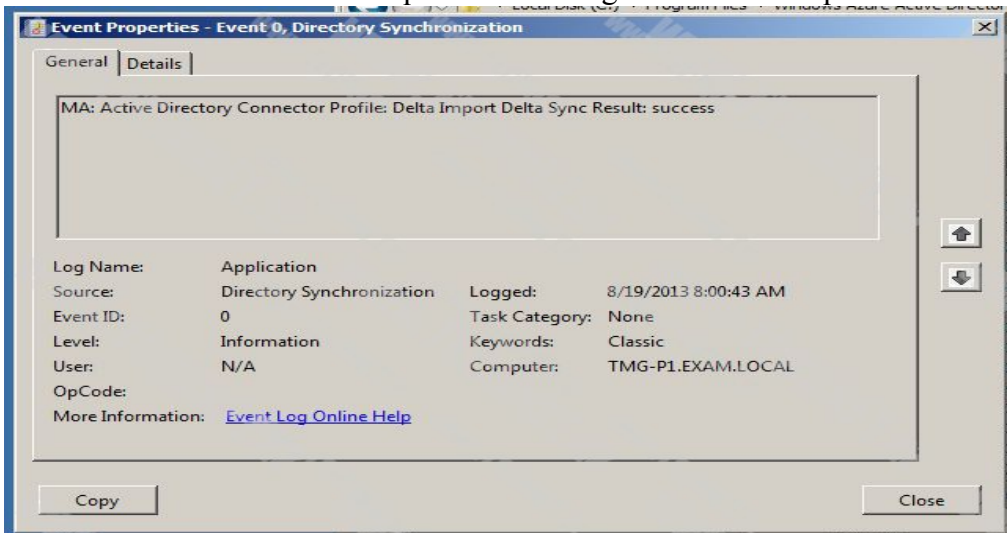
Local Disk (C:) ▸ Program Files ▸ Windows Azure Active Directo

Event Properties - Event 0, Directory Synchronization

General | Details

MA: Active Directory Connector Profile: Delta Import Delta Sync Result: success

| | | | |
|---|---|---|---|
| Log Name: | Application | | |
| Source: | Directory Synchronization | Logged: | 8/19/2013 8:00:43 AM |
| Event ID: | 0 | Task Category: | None |
| Level: | Information | Keywords: | Classic |
| User: | N/A | Computer: | TMG-P1.EXAM.LOCAL |
| OpCode: | | | |
| More Information: | Event Log Online Help | | |

Copy

Close